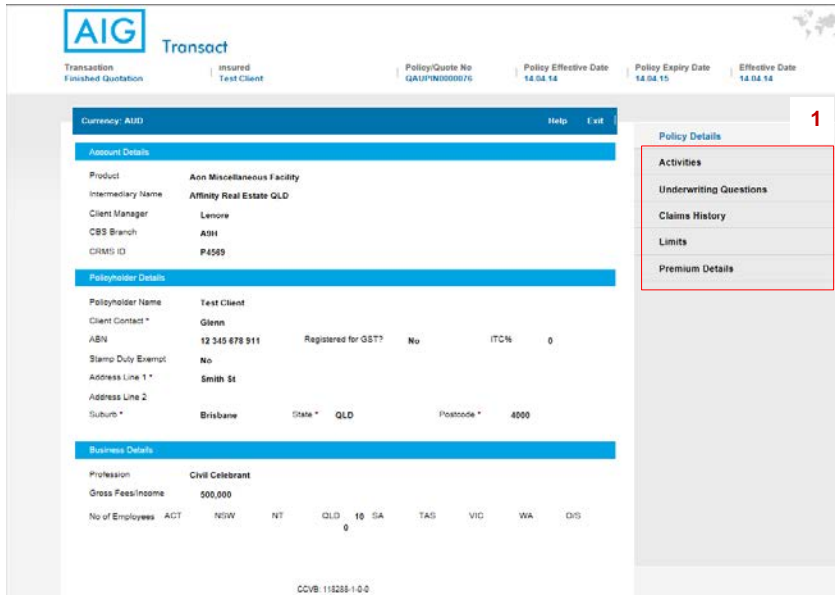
AIG Transact

Transaction
Finished Quotation

Insured
Test Client

Policy/Quote No
QAUPIN0000076

Policy Effective Date
14.04.14

Policy Expiry Date
14.04.15

Effective Date
14.04.14

Currency: AUD

Help Exit

Account Details

Product Aon Miscellaneous Facility
Intermediary Name Affinity Real Estate QLD
Client Manager Lenore
CBS Branch A9H
CRMS ID P4569

Policyholder Details

Policyholder Name Test Client
Client Contact * Glenn
ABN 12 345 678 911 Registered for GST? No ITC% 0
Stamp Duty Exempt No
Address Line 1 * Smith St
Address Line 2
Suburb * Brisbane State * QLD Postcode * 4000

Business Details

Profession Civil Celebrant
Gross Fees/Income 500,000
No of Employees ACT NSW NT QLD 10 SA TAS VIC WA O/S 0

CCVB: 118288-1-0-0

1

Policy Details
Activities
Underwriting Questions
Claims History
Limits
Premium Details